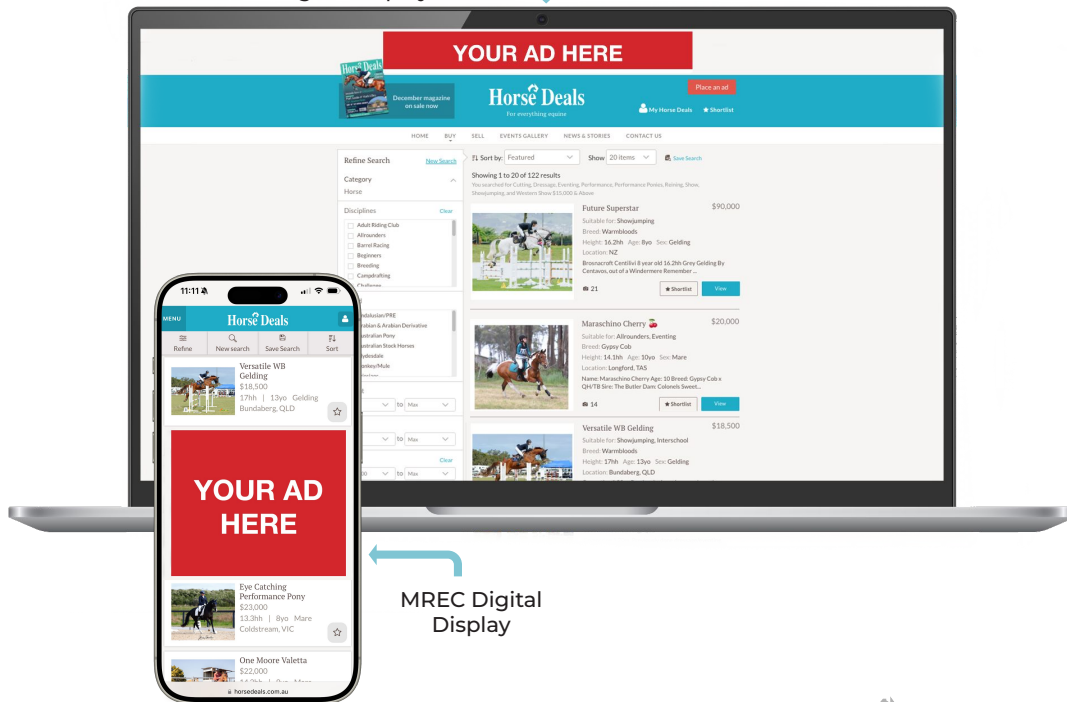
YOUR AD HERE

Horse Deals

December magazine on sale now

Horse Deals
For everything equine

Place an ad

My Horse Deals ★ Shortlist

HOME BUY SELL EVENTS GALLERY NEWS & STORIES CONTACT US

Refine Search New Search

Category
Horse

Disciplines Clear
Adult Riding Club
Allrounders
Barrel Racing
Beginners
Breeding
Campdrafting

Sort by: Featured Show 20 items Save Search

Showing 1 to 20 of 122 results
You searched for Cutting, Dressage, Eventing, Performance, Performance Ponies, Reining, Show, Showjumping, and Western Show $10,000 & Above

Future Superstar $90,000
Suitable for: Showjumping
Breed: Warmbloods
Height: 16.2hh Age: 8yo Sex: Gelding
Location: NZ
Brosnacroft Centifivi 8 year old 16.2hh Grey Gelding By Centavos, out of a Windermere Remember ...
21 ★ Shortlist View

Maraschino Cherry 🍒 $20,000
Suitable for: Allrounders, Eventing
Breed: Gypsy Cob
Height: 14.1hh Age: 10yo Sex: Mare
Location: Longford, TAS
Name: Maraschino Cherry Age: 10 Breed: Gypsy Cob x QH/TB Sire: The Butler Dam: Colonels Sweet...
14 ★ Shortlist View

Versatile WB Gelding $18,500
Suitable for: Showjumping, Interschool
Breed: Warmbloods
Height: 17hh Age: 13yo Sex: Gelding
Location: Bundaberg, QLD

11:11
MENU Horse Deals
Refine New search Save Search Sort

Versatile WB Gelding
$18,500
17hh | 13yo Gelding
Bundaberg, QLD

YOUR AD HERE

Eye Catching Performance Pony
$23,000
13.3hh | 8yo Mare
Coldstream, VIC

One Moore Valetta
$22,000

horsedeals.com.au

MREC Digital Display